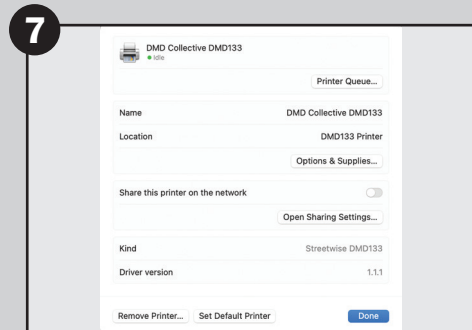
7

DMD Collective DMD133
Idle

Printer Queue...

Name DMD Collective DMD133

Location DMD133 Printer

Options & Supplies...

Share this printer on the network

Open Sharing Settings...

Kind Streetwise DMD133

Driver version 1.1.1

Remove Printer... Set Default Printer Done